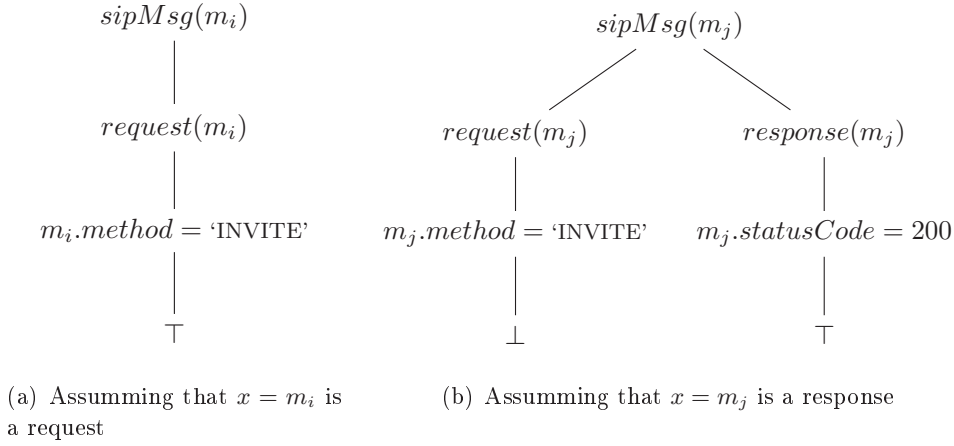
$sipMsg(m_i)$

$request(m_i)$

$m_i.method =$ 'INVITE'

$\top$

(a) Assumming that $x = m_i$ is a request

$sipMsg(m_j)$

$request(m_j)$

$response(m_j)$

$m_j.method =$ 'INVITE'

$m_j.statusCode = 200$

$\bot$

$\top$

(b) Assumming that $x = m_j$ is a response